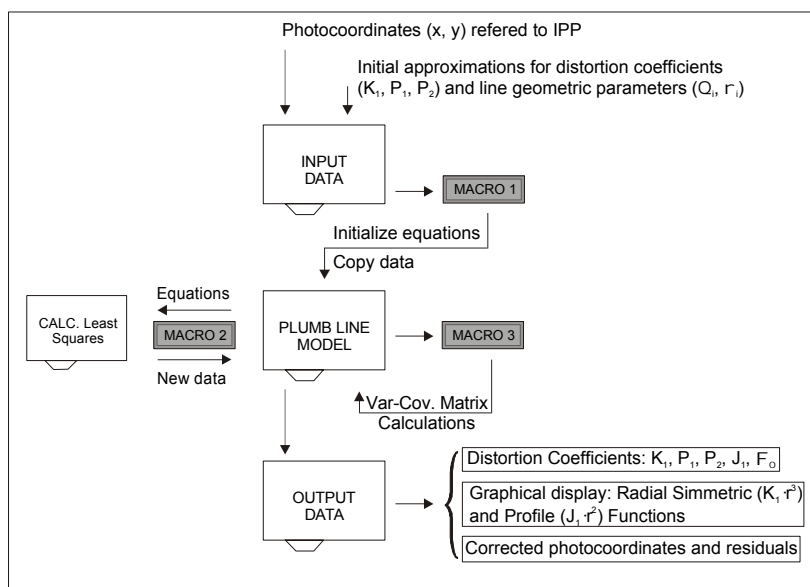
Photocoordinates (x, y) refered to IPP

Initial approximations for distortion coefficients ($K_1$, $P_1$, $P_2$) and line geometric parameters ($\Theta_i$, $r_i$)

INPUT DATA

MACRO 1

Initialize equations

Copy data

Equations

CALC. Least Squares

MACRO 2

New data

PLUMB LINE MODEL

MACRO 3

Var-Cov. Matrix Calculations

OUTPUT DATA

Distortion Coefficients: $K_1$, $P_1$, $P_2$, $J_1$, $F_O$

Graphical display: Radial Simmetric ($K_1 \cdot r^3$) and Profile ($J_1 \cdot r^2$) Functions

Corrected photocoordinates and residuals